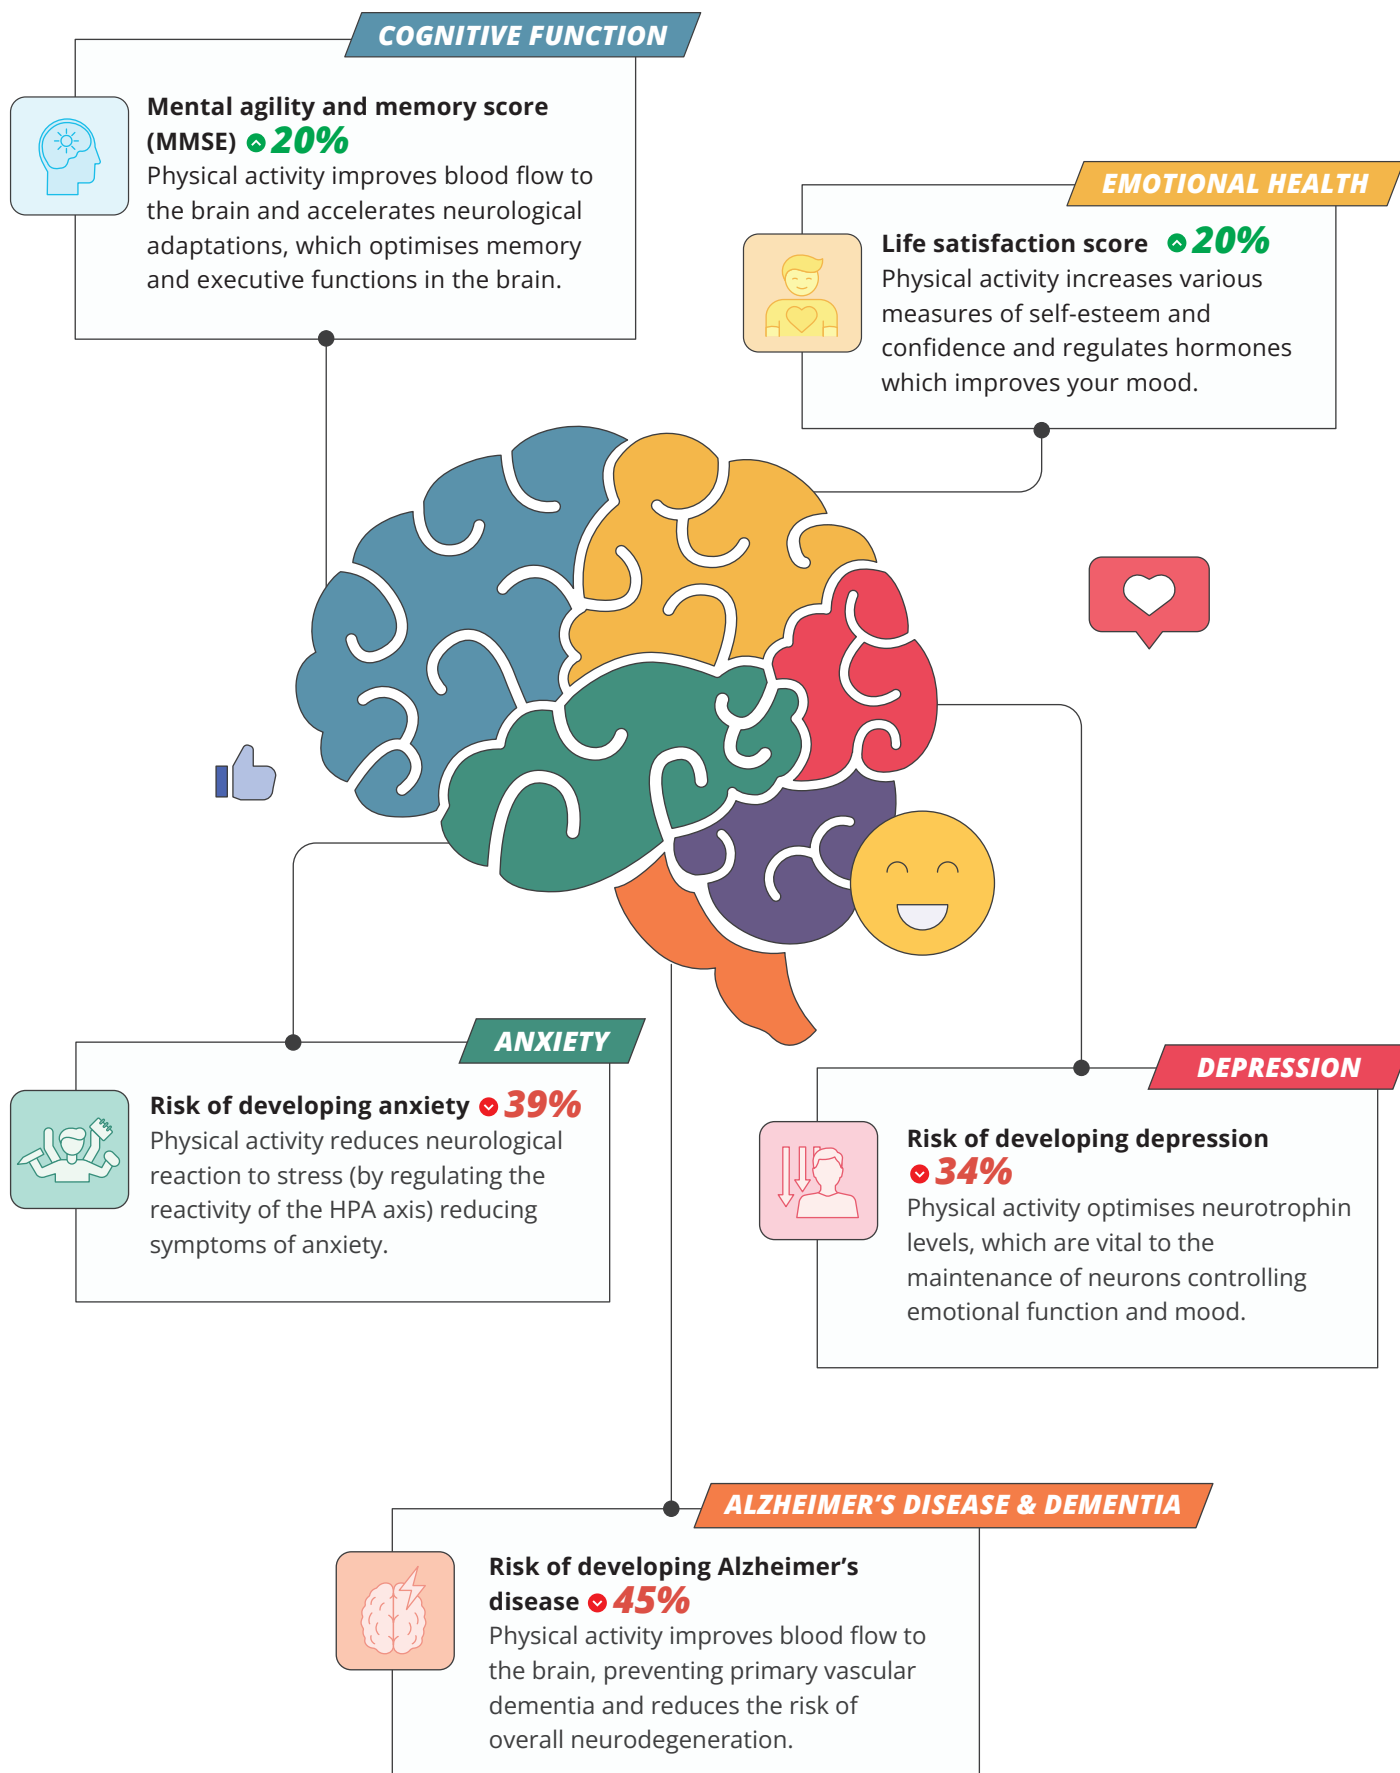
COGNITIVE FUNCTION

Mental agility and memory score (MMSE) 20%
Physical activity improves blood flow to the brain and accelerates neurological adaptations, which optimises memory and executive functions in the brain.

EMOTIONAL HEALTH

Life satisfaction score 20%
Physical activity increases various measures of self-esteem and confidence and regulates hormones which improves your mood.

ANXIETY

Risk of developing anxiety 39%
Physical activity reduces neurological reaction to stress (by regulating the reactivity of the HPA axis) reducing symptoms of anxiety.

DEPRESSION

Risk of developing depression 34%
Physical activity optimises neurotrophin levels, which are vital to the maintenance of neurons controlling emotional function and mood.

ALZHEIMER'S DISEASE & DEMENTIA

Risk of developing Alzheimer's disease 45%
Physical activity improves blood flow to the brain, preventing primary vascular dementia and reduces the risk of overall neurodegeneration.